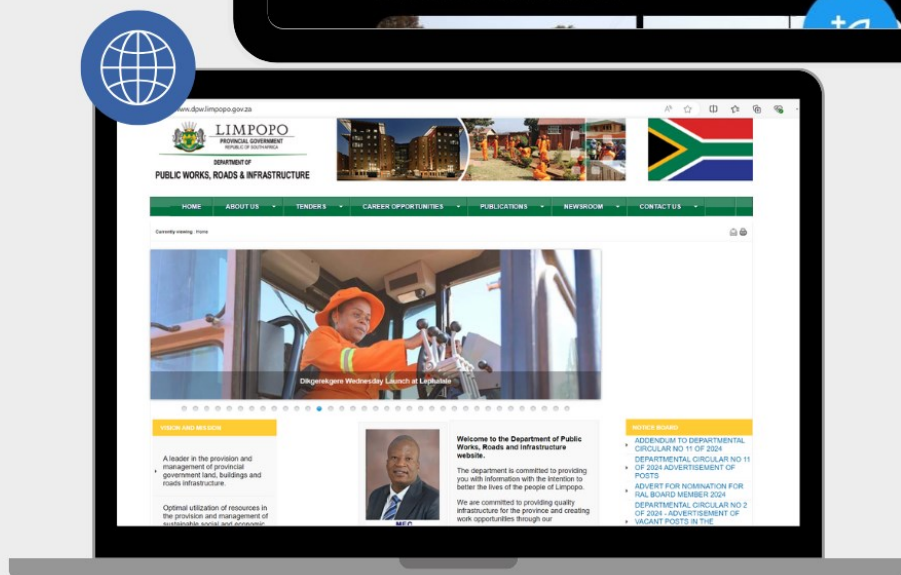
www.dpw.limpopo.gov.za

LIMPOPO
PROVINCIAL GOVERNMENT
REPUBLIC OF SOUTH AFRICA

DEPARTMENT OF
PUBLIC WORKS, ROADS & INFRASTRUCTURE

HOME
ABOUT US
TENDERS
CAREER OPPORTUNITIES
PUBLICATIONS
NEWSROOM
CONTACT US

Currently viewing : Home

Dikgerekgere Wednesday Launch at Lephalale

VISION AND MISSION

A leader in the provision and management of provincial government land, buildings and roads infrastructure.

Optimal utilization of resources in the provision and management of sustainable social and economic

MEC

Welcome to the Department of Public Works, Roads and Infrastructure website.

The department is committed to providing you with information with the intention to better the lives of the people of Limpopo.

We are committed to providing quality infrastructure for the province and creating work opportunities through our

NOTICE BOARD

ADDENDUM TO DEPARTMENTAL CIRCULAR NO 11 OF 2024

DEPARTMENTAL CIRCULAR NO 11 OF 2024 ADVERTISEMENT OF POSTS

ADVERT FOR NOMINATION FOR RAL BOARD MEMBER 2024

DEPARTMENTAL CIRCULAR NO 2 OF 2024 - ADVERTISEMENT OF VACANT POSTS IN THE